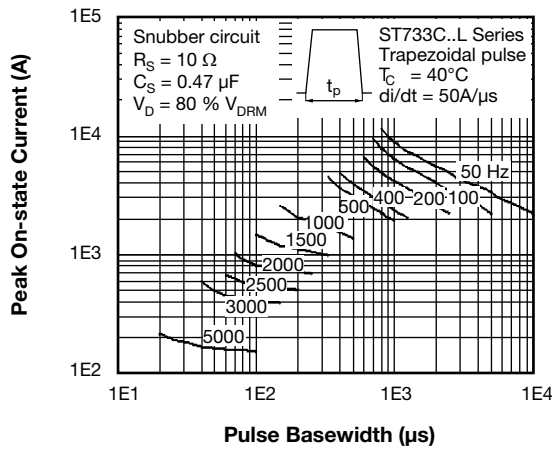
Snubber circuit
$R_S = 10\ \Omega$
$C_S = 0.47\ \mu F$
$V_D = 80\ \%\ V_{DRM}$

$t_p$

ST733C..L Series
Trapezoidal pulse
$T_C = 40°C$
di/dt = 50A/µs

1E5
1E4
1E3
1E2

50 Hz
100
200
400
500
1000
1500
2000
2500
3000
5000

1E1
1E2
1E3
1E4

Peak On-state Current (A)

Pulse Basewidth (µs)